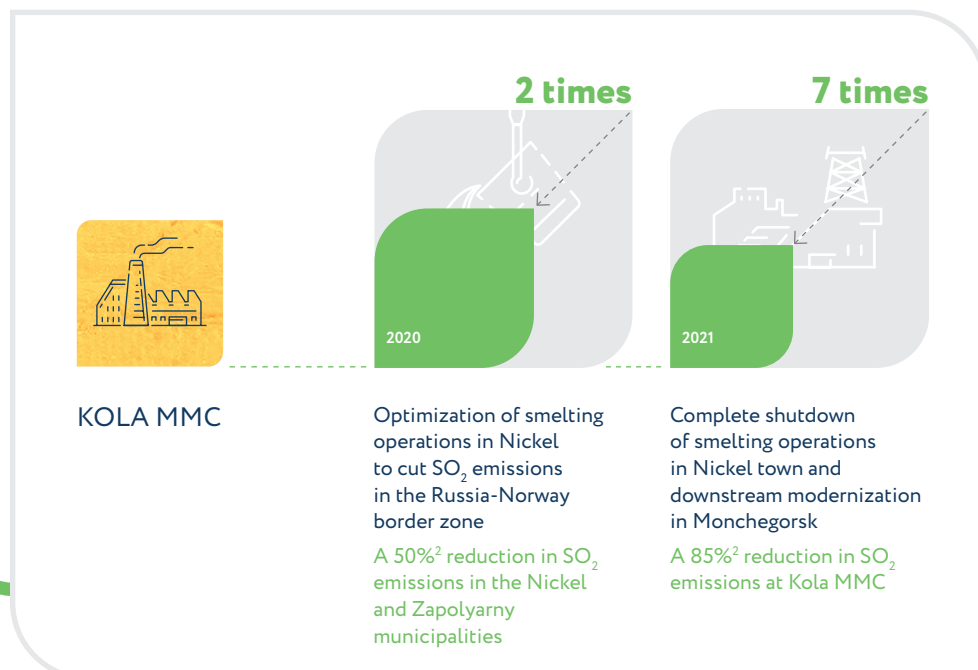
2 times

7 times

2020

2021

KOLA MMC

Optimization of smelting operations in Nickel to cut $SO_2$ emissions in the Russia-Norway border zone

A 50%$^2$ reduction in $SO_2$ emissions in the Nickel and Zapolyarny municipalities

Complete shutdown of smelting operations in Nickel town and downstream modernization in Monchegorsk

A 85%$^2$ reduction in $SO_2$ emissions at Kola MMC